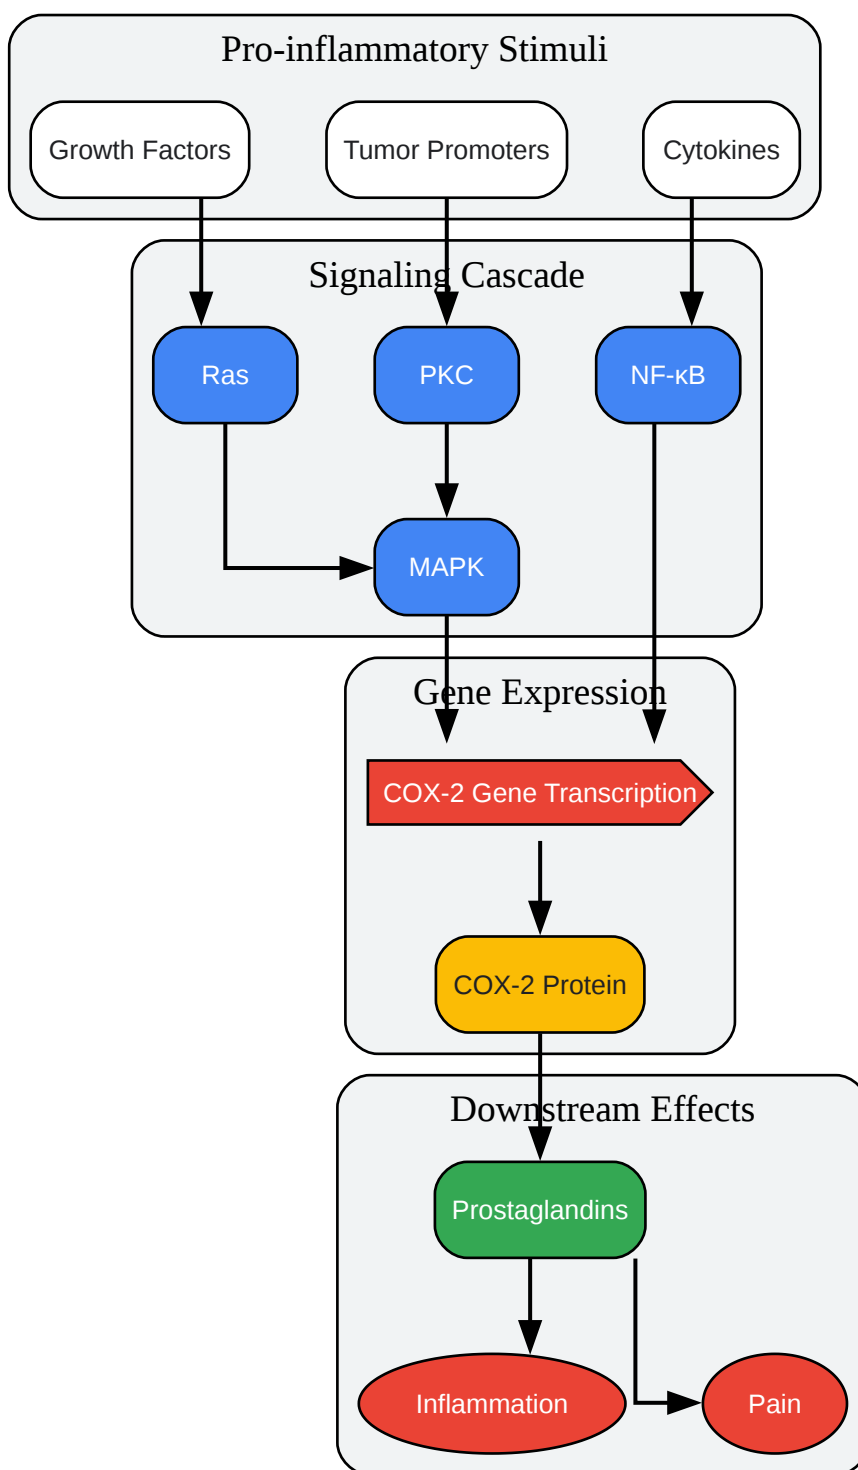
Pro-inflammatory Stimuli

Growth Factors

Tumor Promoters

Cytokines

Signaling Cascade

Ras

PKC

NF-κB

MAPK

Gene Expression

COX-2 Gene Transcription

COX-2 Protein

Downstream Effects

Prostaglandins

Inflammation

Pain